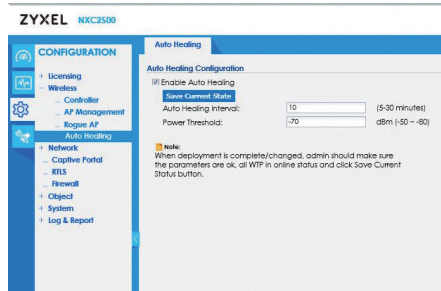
ZYXEL NXC2500

CONFIGURATION

+ Licensing
- Wireless
Controller
AP Management
Rogue AP
Auto Healing
+ Network
Captive Portal
RTLS
Firewall
+ Object
+ System
+ Log & Report

Auto Healing

Auto Healing Configuration

☑ Enable Auto Healing

Save Current State

Auto Healing Interval: 10 (5-30 minutes)

Power Threshold: -70 dBm (-50 ~ -80)

Note:
When deployment is complete/changed, admin should make sure the parameters are ok, all WTP in online status and click Save Current Status button.